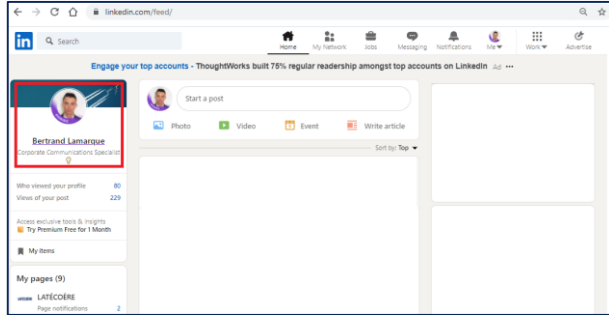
linkedin.com/feed/

in Search

Home My Network Jobs Messaging Notifications Me Work Advertise

Engage your top accounts - ThoughtWorks built 75% regular readership amongst top accounts on LinkedIn Ad •••

Bertrand Lamarque
Corporate Communications Specialist

Who viewed your profile 80
Views of your post 229

Access exclusive tools & insights
Try Premium Free for 1 Month

My items

My pages (9)

LATÉCOÈRE
Page notifications 2

Start a post

Photo Video Event Write article

Sort by: Top